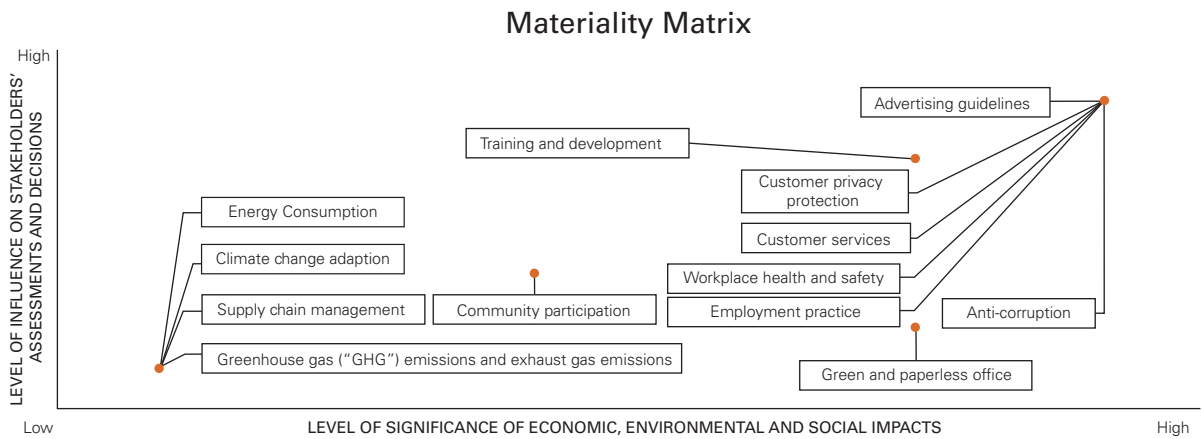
Materiality Matrix

High

LEVEL OF INFLUENCE ON STAKEHOLDERS' ASSESSMENTS AND DECISIONS

Advertising guidelines

Training and development

Customer privacy protection

Customer services

Workplace health and safety

Employment practice

Anti-corruption

Green and paperless office

Energy Consumption

Climate change adaption

Supply chain management

Community participation

Greenhouse gas ("GHG") emissions and exhaust gas emissions

Low

LEVEL OF SIGNIFICANCE OF ECONOMIC, ENVIRONMENTAL AND SOCIAL IMPACTS

High